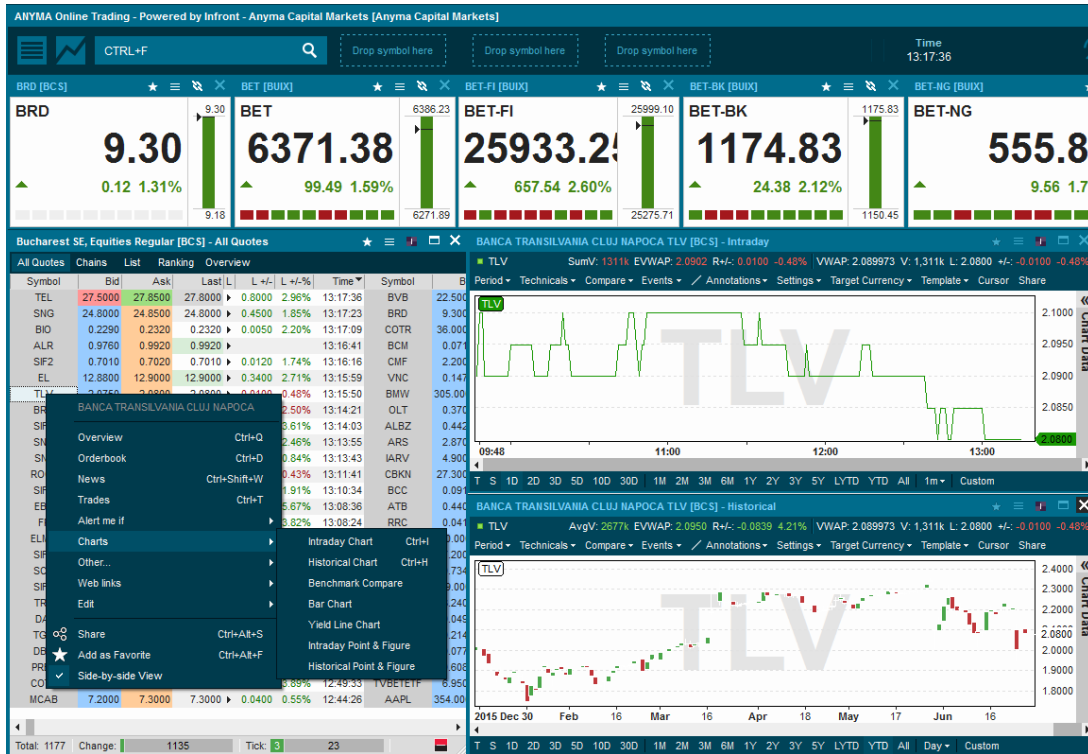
ANYMA Online Trading - Powered by Infront - Anyma Capital Markets [Anyma Capital Markets]

CTRL+F

Drop symbol here

Drop symbol here

Drop symbol here

Time
13:17:36

BRD [BCS]
BRD
9.30
0.12 1.31%
9.30
9.18

BET [BUIX]
BET
6371.38
99.49 1.59%
6386.23
6271.89

BET-FI [BUIX]
BET-FI
25933.2
657.54 2.60%
25999.10
25275.71

BET-BK [BUIX]
BET-BK
1174.83
24.38 2.12%
1175.83
1150.45

BET-NG [BUIX]
BET-NG
555.8
9.56 1.7

Bucharest SE, Equities Regular [BCS] - All Quotes

All Quotes Chains List Ranking Overview

| Symbol | Bid | Ask | Last | L | L +/- | L +/-% | Time | Symbol | B |
|---|---|---|---|---|---|---|---|---|---|
| TEL | 27.5000 | 27.8500 | 27.8000 | | 0.8000 | 2.96% | 13:17:36 | BVB | 22.500 |
| SNG | 24.8000 | 24.8500 | 24.8000 | | 0.4500 | 1.85% | 13:17:23 | BRD | 9.300 |
| BIO | 0.2290 | 0.2320 | 0.2320 | | 0.0050 | 2.20% | 13:17:09 | COTR | 36.000 |
| ALR | 0.9760 | 0.9920 | 0.9920 | | | | 13:16:41 | BCM | 0.071 |
| SIF2 | 0.7010 | 0.7020 | 0.7010 | | 0.0120 | 1.74% | 13:16:16 | CMF | 2.200 |
| EL | 12.8800 | 12.9000 | 12.9000 | | 0.3400 | 2.71% | 13:15:59 | VNC | 0.147 |
| TLV | | | | | | 0.48% | 13:15:50 | BMW | 305.00 |
| BR | | | | | | 2.50% | 13:14:21 | OLT | 0.370 |
| SIF | | | | | | 3.61% | 13:14:03 | ALBZ | 0.442 |
| SN | | | | | | 2.46% | 13:13:55 | ARS | 2.870 |
| SN | | | | | | 0.84% | 13:13:43 | IARV | 4.900 |
| RO | | | | | | 0.43% | 13:11:41 | CBKN | 27.300 |
| SIF | | | | | | 1.91% | 13:10:34 | BCC | 0.091 |
| EB | | | | | | 5.67% | 13:08:36 | ATB | 0.445 |
| FI | | | | | | 3.82% | 13:08:24 | RRC | 0.041 |
| ELM | | | | | | | | | |
| SIF | | | | | | | | | |
| SC | | | | | | | | | |
| SIF | | | | | | | | | |
| TR | | | | | | | | | |
| DA | | | | | | | | | |
| TG | | | | | | | | | |
| DE | | | | | | | | | |
| PRE | | | | | | | | | |
| CO | | | | | | 3.89% | 12:49:33 | TVBETETF | 26 |
| MCAB | 7.2000 | 7.3000 | 7.3000 | | 0.0400 | 0.55% | 12:44:26 | AAPL | 354.00 |

BANCA TRANSILVANIA CLUJ NAPOCA
Overview Ctrl+Q
Orderbook Ctrl+D
News Ctrl+Shift+W
Trades Ctrl+T
Alert me if
Charts
Other...
Web links
Edit
Share Ctrl+Alt+S
Add as Favorite Ctrl+Alt+F
Side-by-side View

Intraday Chart Ctrl+I
Historical Chart Ctrl+H
Benchmark Compare
Bar Chart
Yield Line Chart
Intraday Point & Figure
Historical Point & Figure

Total: 1177 Change: 1135 Tick: 3 23

BANCA TRANSILVANIA CLUJ NAPOCA TLV [BCS] - Intraday
TLV SumV: 1311k EVWAP: 2.0902 R+/-: 0.0100 -0.48% VWAP: 2.089973 V: 1,311k L: 2.0800 +/-: -0.0100 -0.48%
Period Technicals Compare Events Annotations Settings Target Currency Template Cursor Share
TLV
TLV
2.1000 2.0950 2.0900 2.0850 2.0800
09:48 11:00 12:00 13:00
Chart Data
T S 1D 2D 3D 5D 10D 30D 1M 2M 3M 6M 1Y 2Y 3Y 5Y LYTD YTD All 1m Custom

BANCA TRANSILVANIA CLUJ NAPOCA TLV [BCS] - Historical
TLV AvgV: 2677k EVWAP: 2.0950 R+/-: -0.0839 4.21% VWAP: 2.089973 V: 1,311k L: 2.0800 +/-: -0.0100 -0.48%
Period Technicals Compare Events Annotations Settings Target Currency Template Cursor Share
TLV
TLV
2.4000 2.3000 2.2000 2.1000 2.0800 2.0000 1.9000 1.8000
2015 Dec 30 Feb 16 Mar 16 Apr 18 May 17 Jun 16
Chart Data
T S 1D 2D 3D 5D 10D 30D 1M 2M 3M 6M 1Y 2Y 3Y 5Y LYTD YTD All Day Custom